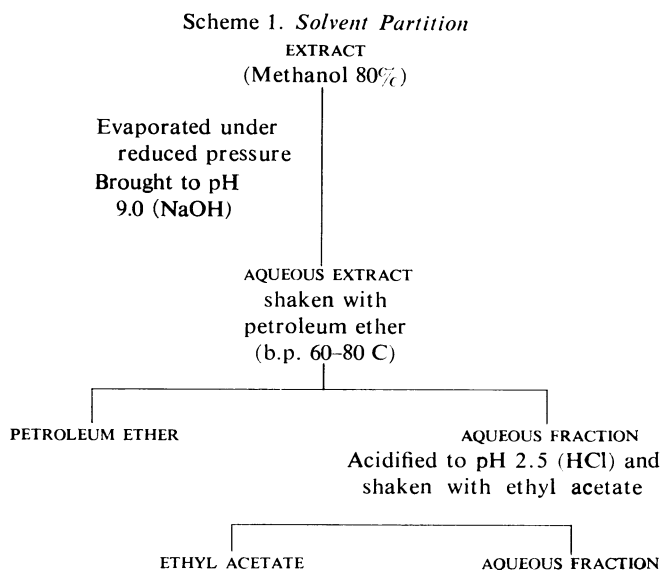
Scheme 1. *Solvent Partition*

EXTRACT
(Methanol 80%)

Evaporated under reduced pressure
Brought to pH 9.0 (NaOH)

AQUEOUS EXTRACT
shaken with petroleum ether
(b.p. 60–80 C)

PETROLEUM ETHER

AQUEOUS FRACTION
Acidified to pH 2.5 (HCl) and shaken with ethyl acetate

ETHYL ACETATE

AQUEOUS FRACTION